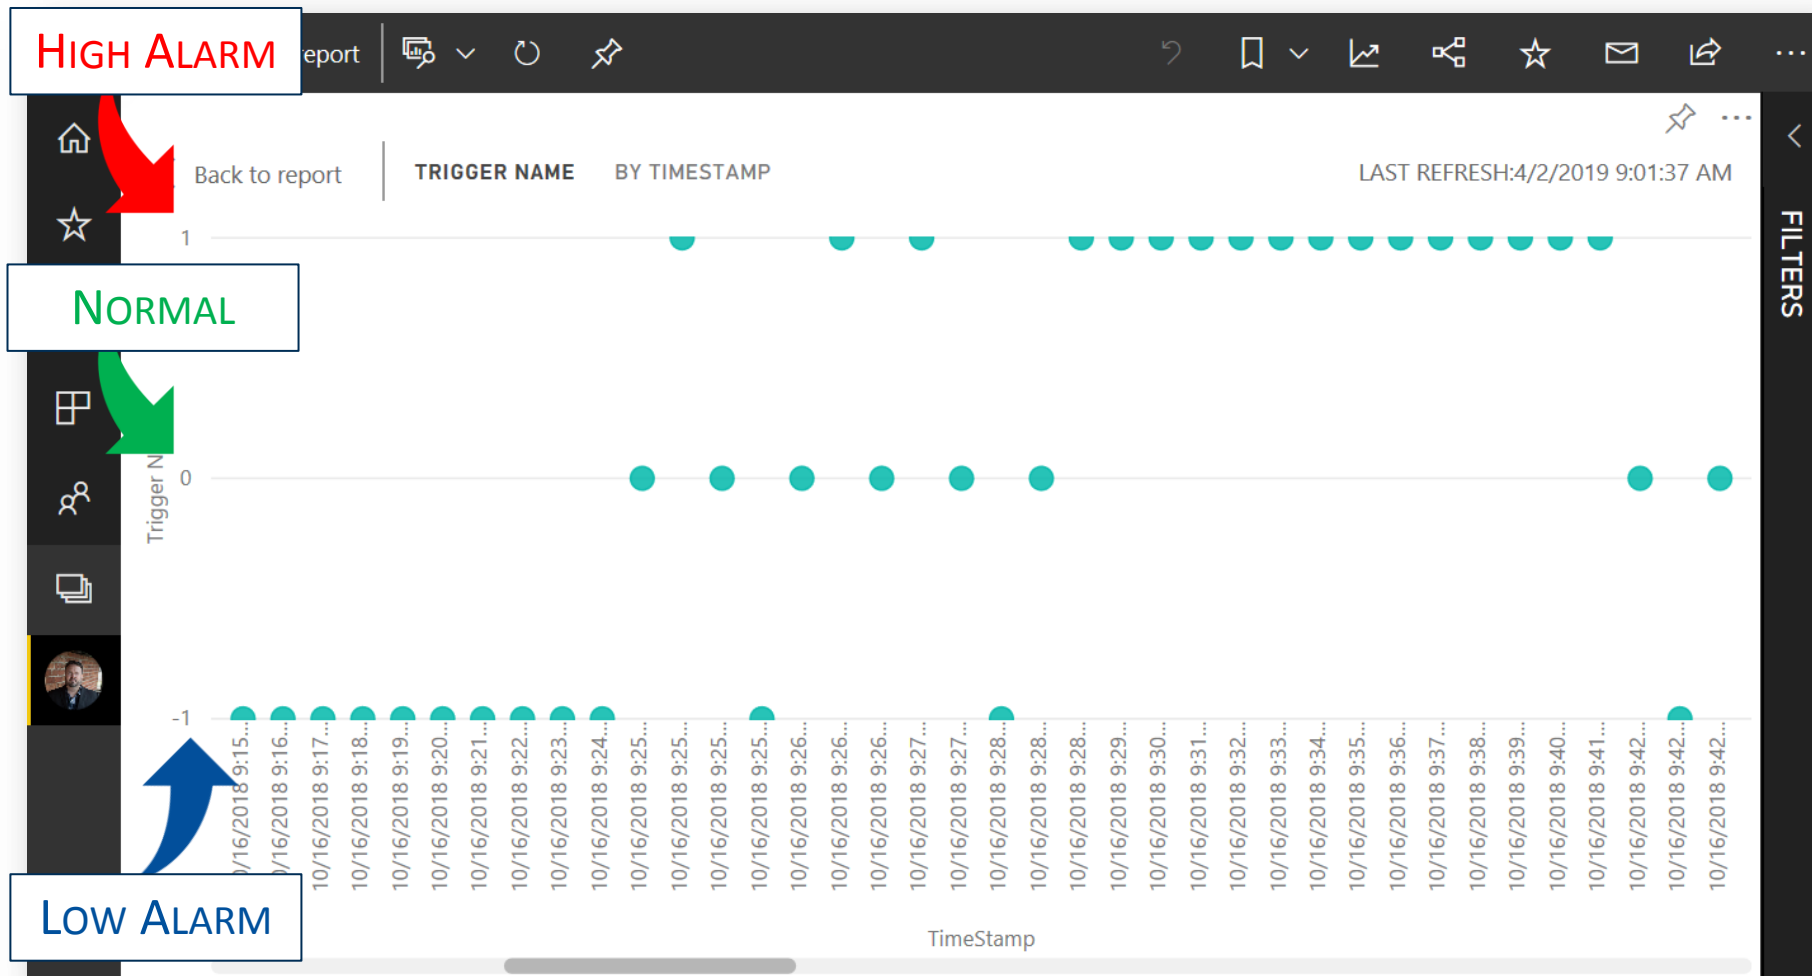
HIGH ALARM

eport

Back to report

TRIGGER NAME

BY TIMESTAMP

LAST REFRESH:4/2/2019 9:01:37 AM

FILTERS

NORMAL

1

0

-1

Trigger N

/16/2018 9:15...
/16/2018 9:16...
10/16/2018 9:17...
10/16/2018 9:18...
10/16/2018 9:19...
10/16/2018 9:20...
10/16/2018 9:21...
10/16/2018 9:22...
10/16/2018 9:23...
10/16/2018 9:24...
10/16/2018 9:25...
10/16/2018 9:25...
10/16/2018 9:25...
10/16/2018 9:25...
10/16/2018 9:26...
10/16/2018 9:26...
10/16/2018 9:26...
10/16/2018 9:27...
10/16/2018 9:27...
10/16/2018 9:28...
10/16/2018 9:28...
10/16/2018 9:28...
10/16/2018 9:29...
10/16/2018 9:30...
10/16/2018 9:31...
10/16/2018 9:32...
10/16/2018 9:33...
10/16/2018 9:34...
10/16/2018 9:35...
10/16/2018 9:36...
10/16/2018 9:37...
10/16/2018 9:38...
10/16/2018 9:39...
10/16/2018 9:40...
10/16/2018 9:41...
10/16/2018 9:42...
10/16/2018 9:42...
10/16/2018 9:42...

TimeStamp

LOW ALARM